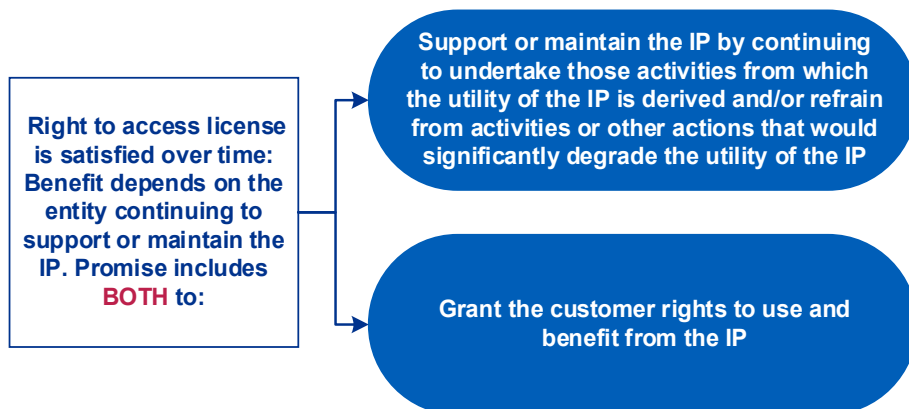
Right to access license is satisfied over time: Benefit depends on the entity continuing to support or maintain the IP. Promise includes BOTH to:

Support or maintain the IP by continuing to undertake those activities from which the utility of the IP is derived and/or refrain from activities or other actions that would significantly degrade the utility of the IP

Grant the customer rights to use and benefit from the IP